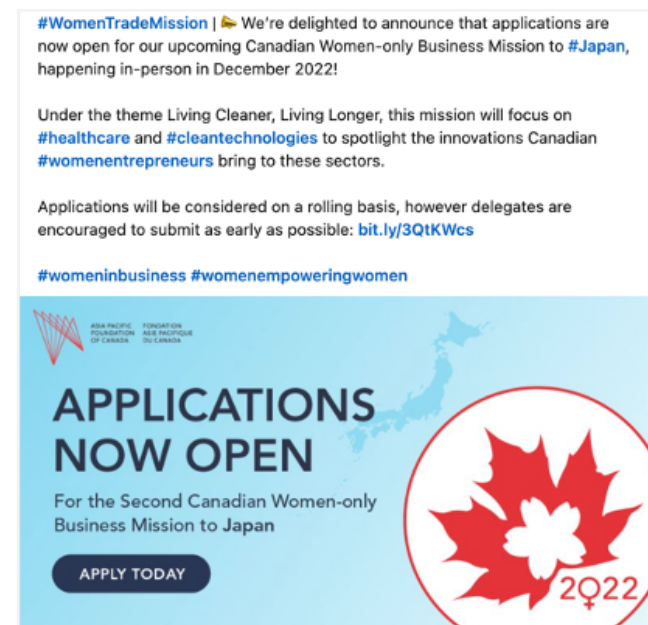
#WomenTradeMission | 📣 We're delighted to announce that applications are now open for our upcoming Canadian Women-only Business Mission to #Japan, happening in-person in December 2022!

Under the theme Living Cleaner, Living Longer, this mission will focus on #healthcare and #cleantechnologies to spotlight the innovations Canadian #womenentrepreneurs bring to these sectors.

Applications will be considered on a rolling basis, however delegates are encouraged to submit as early as possible: bit.ly/3QtKWcs

#womeninbusiness #womenempoweringwomen

ASIA PACIFIC FOUNDATION OF CANADA FONDATION ASIE PACIFIQUE DU CANADA

APPLICATIONS NOW OPEN

For the Second Canadian Women-only Business Mission to Japan

APPLY TODAY

2022